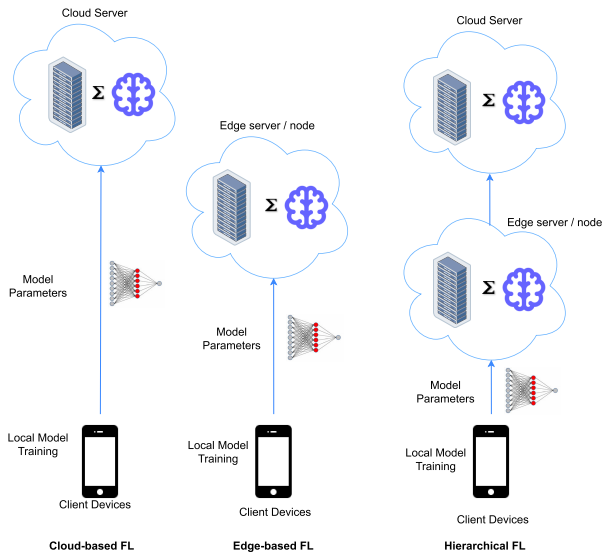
Cloud Server

$\Sigma$

Model Parameters

Local Model Training

Client Devices

Cloud-based FL

Edge server / node

$\Sigma$

Model Parameters

Local Model Training

Client Devices

Edge-based FL

Cloud Server

$\Sigma$

Edge server / node

$\Sigma$

Model Parameters

Local Model Training

Client Devices

Hierarchical FL